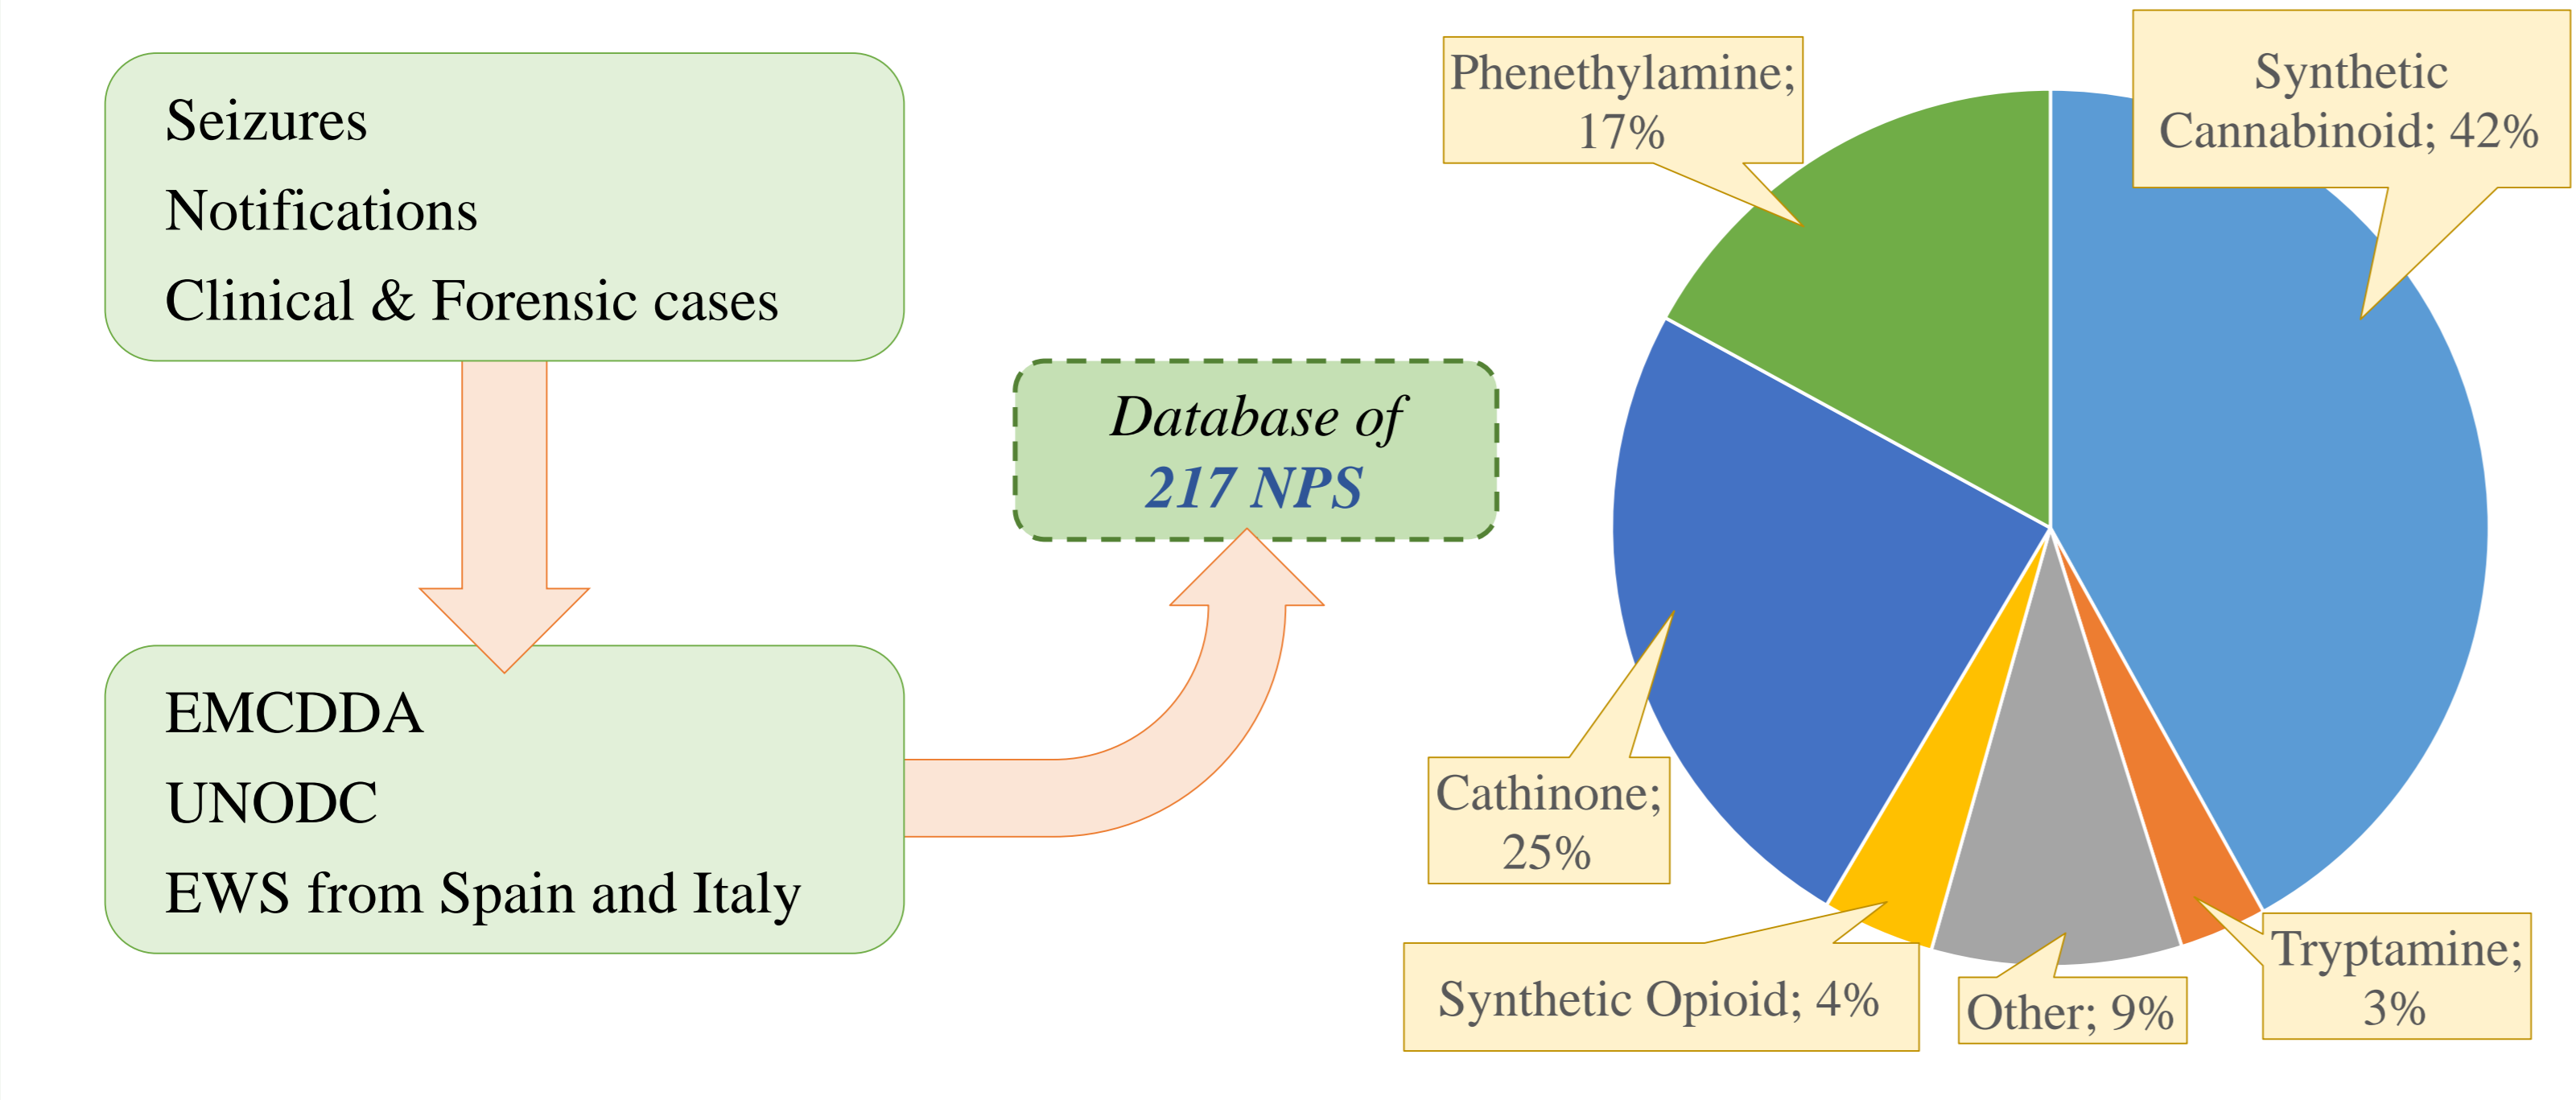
Seizures
Notifications
Clinical & Forensic cases

EMCDDA
UNODC
EWS from Spain and Italy

Database of
217 NPS

Phenethylamine; 17%

Synthetic Cannabinoid; 42%

Cathinone; 25%

Synthetic Opioid; 4%

Other; 9%

Tryptamine; 3%